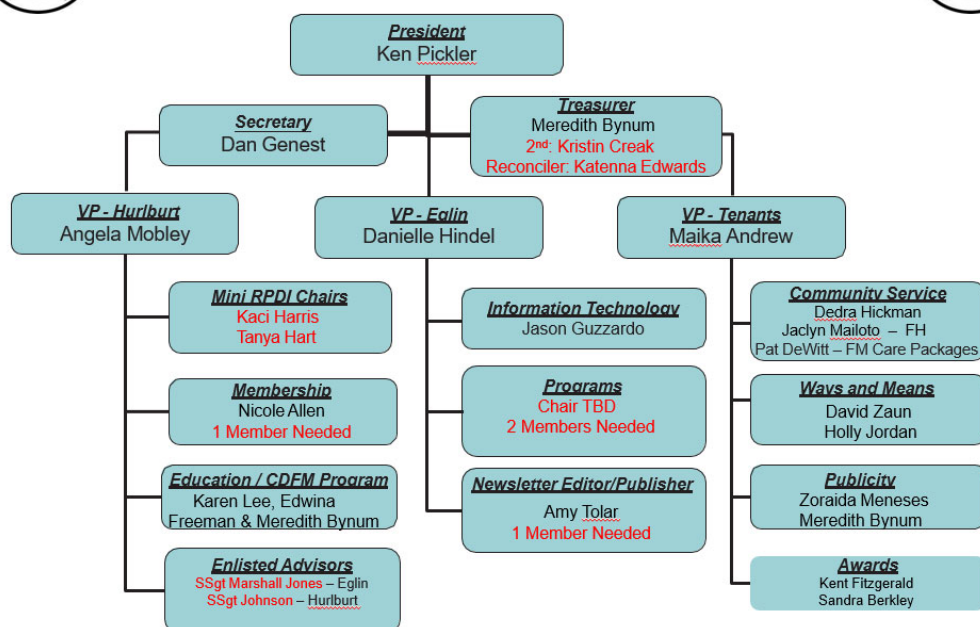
President
Ken Pickler

Secretary
Dan Genest

Treasurer
Meredith Bynum
2nd: Kristin Creak
Reconciler: Katenna Edwards

VP - Hurlburt
Angela Mobley

VP - Eglin
Danielle Hindel

VP - Tenants
Maika Andrew

Mini RPDI Chairs
Kaci Harris
Tanya Hart

Membership
Nicole Allen
1 Member Needed

Education / CDFM Program
Karen Lee, Edwina Freeman & Meredith Bynum

Enlisted Advisors
SSgt Marshall Jones – Eglin
SSgt Johnson – Hurlburt

Information Technology
Jason Guzzardo

Programs
Chair TBD
2 Members Needed

Newsletter Editor/Publisher
Amy Tolar
1 Member Needed

Community Service
Dedra Hickman
Jaclyn Mailoto – FH
Pat DeWitt – FM Care Packages

Ways and Means
David Zaun
Holly Jordan

Publicity
Zoraida Meneses
Meredith Bynum

Awards
Kent Fitzgerald
Sandra Berkley